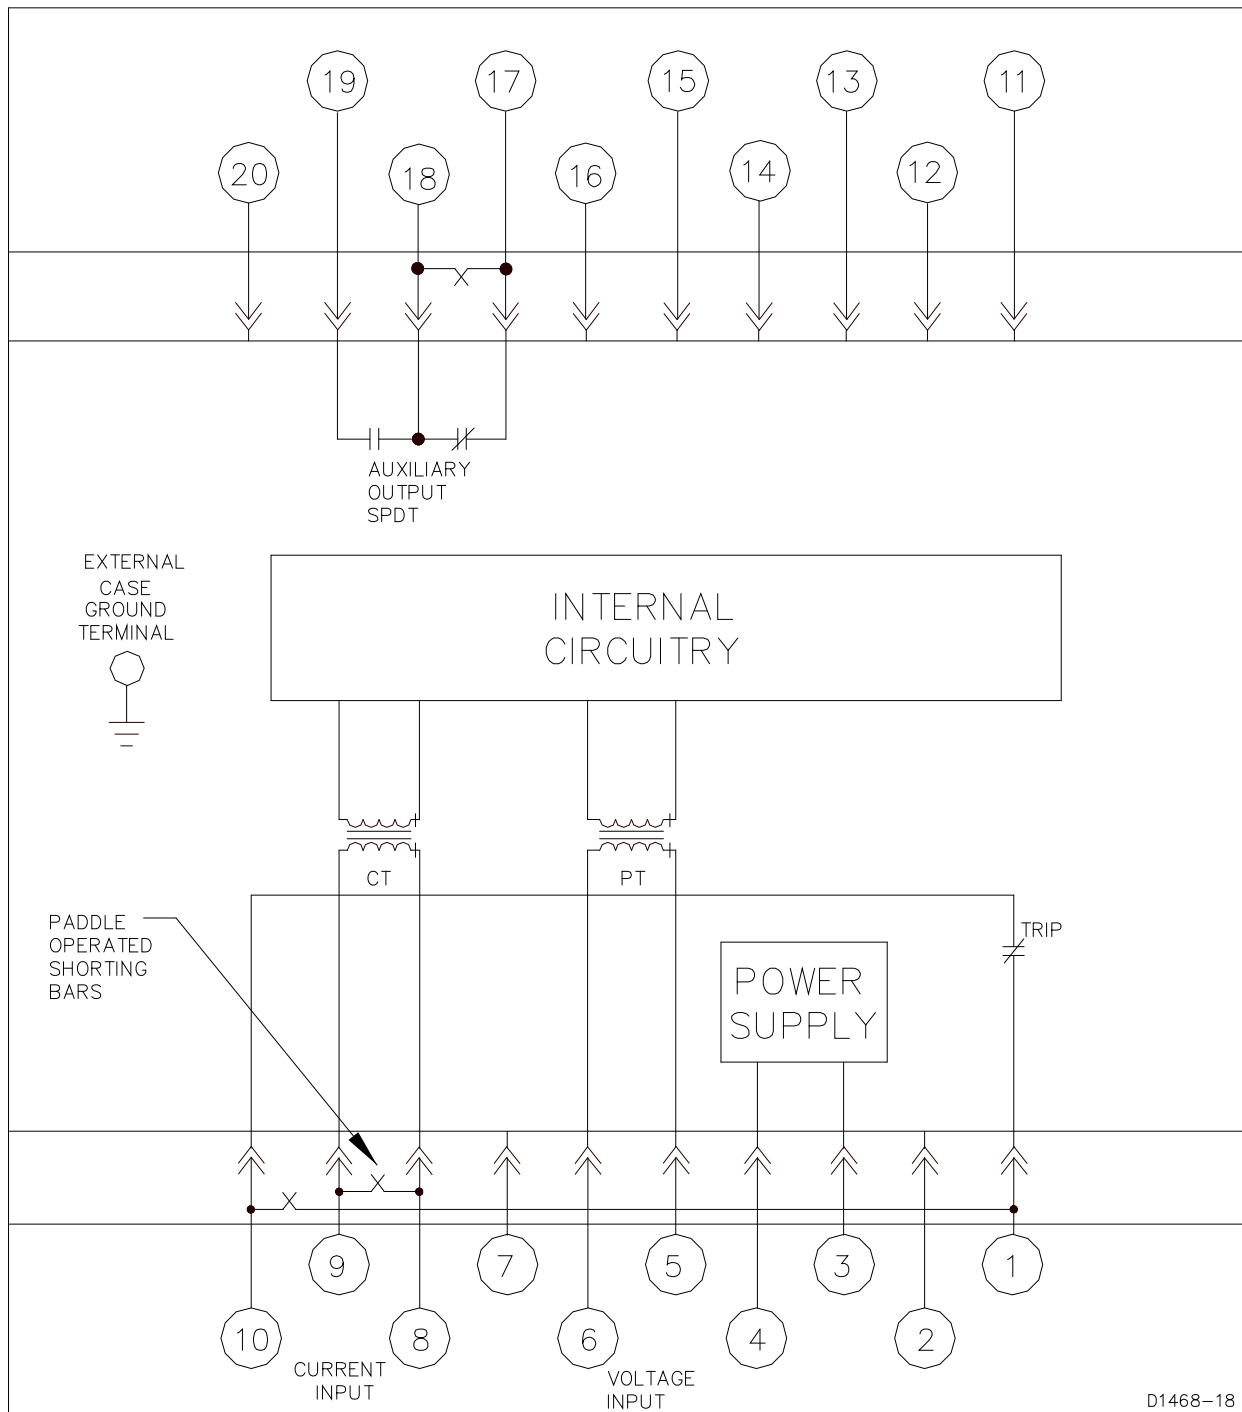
19 17 15 13 11
20 18 16 14 12

AUXILIARY OUTPUT SPDT

EXTERNAL CASE GROUND TERMINAL

INTERNAL CIRCUITRY

CT

PT

PADDLE OPERATED SHORTING BARS

TRIP

POWER SUPPLY

9 7 5 3 1
10 8 6 4 2

CURRENT INPUT

VOLTAGE INPUT

D1468-18